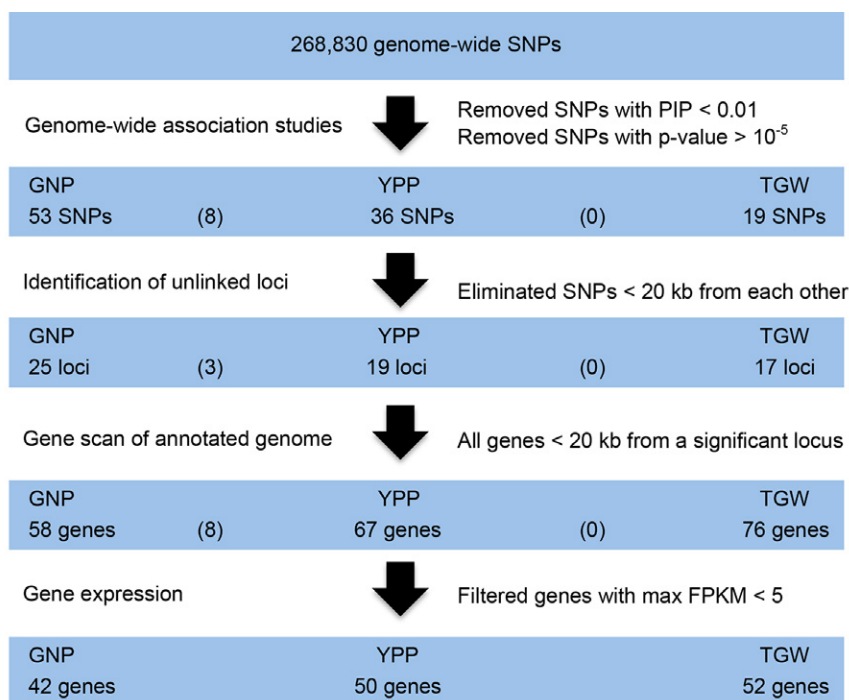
268,830 genome-wide SNPs

Genome-wide association studies

Removed SNPs with PIP < 0.01
Removed SNPs with p-value > $10^{-5}$

GNP
53 SNPs (8)
YPP
36 SNPs (0)
TGW
19 SNPs

Identification of unlinked loci

Eliminated SNPs < 20 kb from each other

GNP
25 loci (3)
YPP
19 loci (0)
TGW
17 loci

Gene scan of annotated genome

All genes < 20 kb from a significant locus

GNP
58 genes (8)
YPP
67 genes (0)
TGW
76 genes

Gene expression

Filtered genes with max FPKM < 5

GNP
42 genes
YPP
50 genes
TGW
52 genes